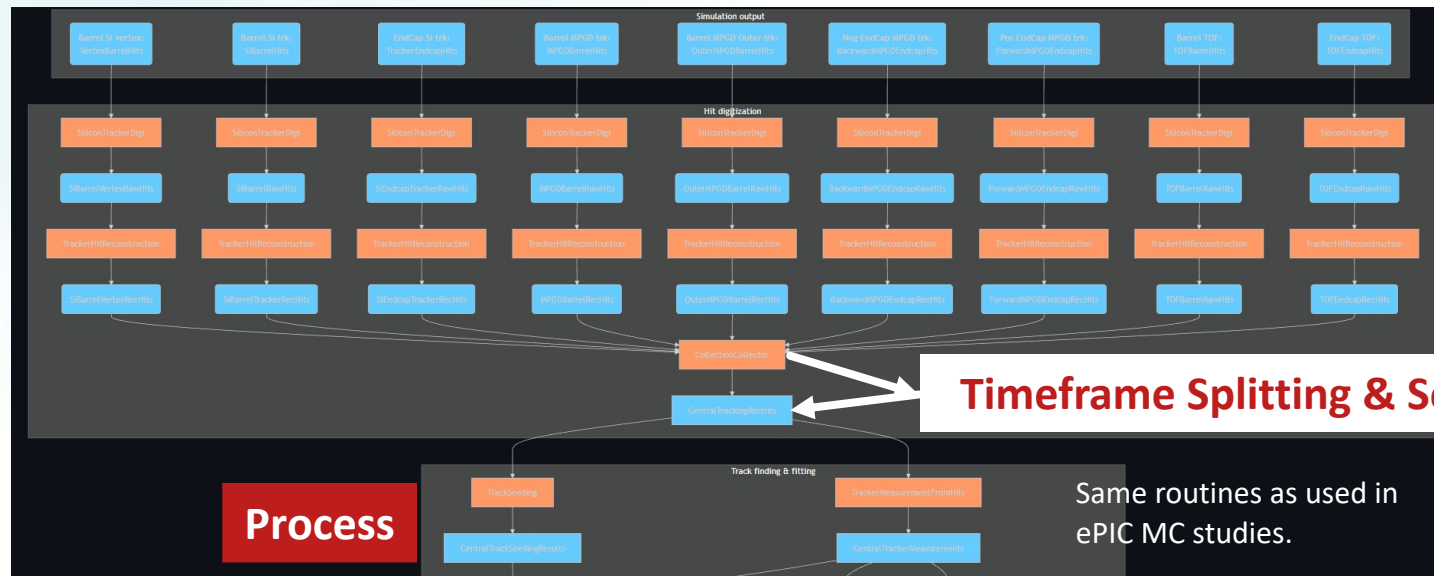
Simulation output

Barrel Si vertex: VertexBarrelHits

Barrel Si trk: SiBarrelHits

EndCap Si trk: TrackerEndcapHits

Barrel MPGD trk: MPGDBarrelHits

Barrel MPGD Outer trk: OuterMPGDBarrelHits

Neg EndCap MPGD trk: BackwardMPGDEndcapHits

Pos EndCap MPGD trk: ForwardMPGDEndcapHits

Barrel TOF: TOFBarrelHits

EndCap TOF: TOFEndcapHits

Hit digitization

SiliconTrackerDigi

SiliconTrackerDigi

SiliconTrackerDigi

SiliconTrackerDigi

SiliconTrackerDigi

SiliconTrackerDigi

SiliconTrackerDigi

SiliconTrackerDigi

SiliconTrackerDigi

SiBarrelVertexRawHits

SiBarrelRawHits

SiEndcapTrackerRawHits

MPGDBarrelRawHits

OuterMPGDBarrelRawHits

BackwardMPGDEndcapRawHits

ForwardMPGDEndcapRawHits

TOFBarrelRawHits

TOFEndcapRawHits

TrackerHitReconstruction

TrackerHitReconstruction

TrackerHitReconstruction

TrackerHitReconstruction

TrackerHitReconstruction

TrackerHitReconstruction

TrackerHitReconstruction

TrackerHitReconstruction

TrackerHitReconstruction

SiBarrelVertexRecHits

SiBarrelTrackerRecHits

SiEndcapTrackerRecHits

MPGDBarrelRecHits

OuterMPGDBarrelRecHits

BackwardMPGDEndcapRecHits

ForwardMPGDEndcapRecHits

TOFBarrelRawHits

TOFEndcapRecHits

CollectionCollector

Timeframe Splitting & S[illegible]

CentralTrackingRecHits

Track finding & fitting

TrackSeeding

TrackerMeasurementFromHits

Process

Same routines as used in ePIC MC studies.

CentralTrackSeedingResults

CentralTrackerMeasurements